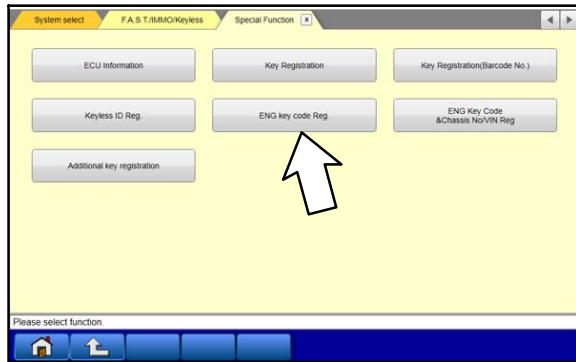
System select
F.A.S.T./IMMO/Keyless
Special Function

ECU Information
Key Registration
Key Registration(Barcode No.)
Keyless ID Reg.
ENG key code Reg.
ENG Key Code &Chassis No/VIN Reg
Additional key registration

Please select function.